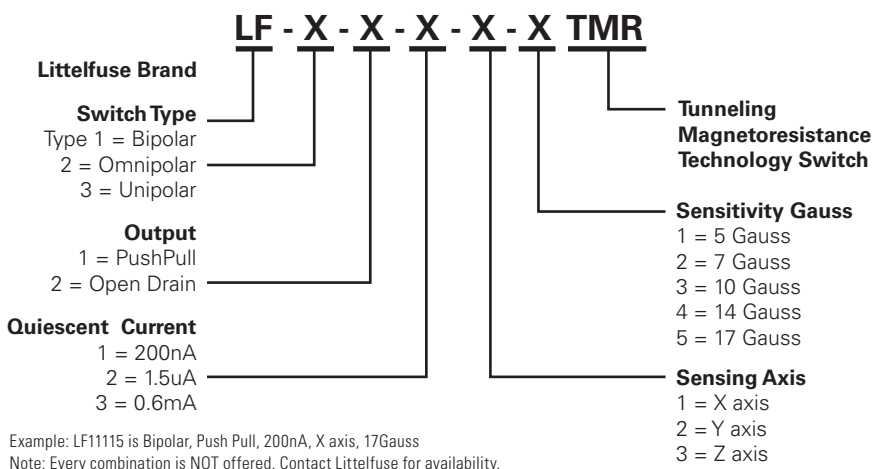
LF - X - X - X - X - X TMR

Littelfuse Brand

Switch Type
Type 1 = Bipolar
2 = Omnipolar
3 = Unipolar

Output
1 = PushPull
2 = Open Drain

Quiescent Current
1 = 200nA
2 = 1.5uA
3 = 0.6mA

Tunneling Magnetoresistance Technology Switch

Sensitivity Gauss
1 = 5 Gauss
2 = 7 Gauss
3 = 10 Gauss
4 = 14 Gauss
5 = 17 Gauss

Sensing Axis
1 = X axis
2 = Y axis
3 = Z axis

Example: LF11115 is Bipolar, Push Pull, 200nA, X axis, 17Gauss
Note: Every combination is NOT offered. Contact Littelfuse for availability.